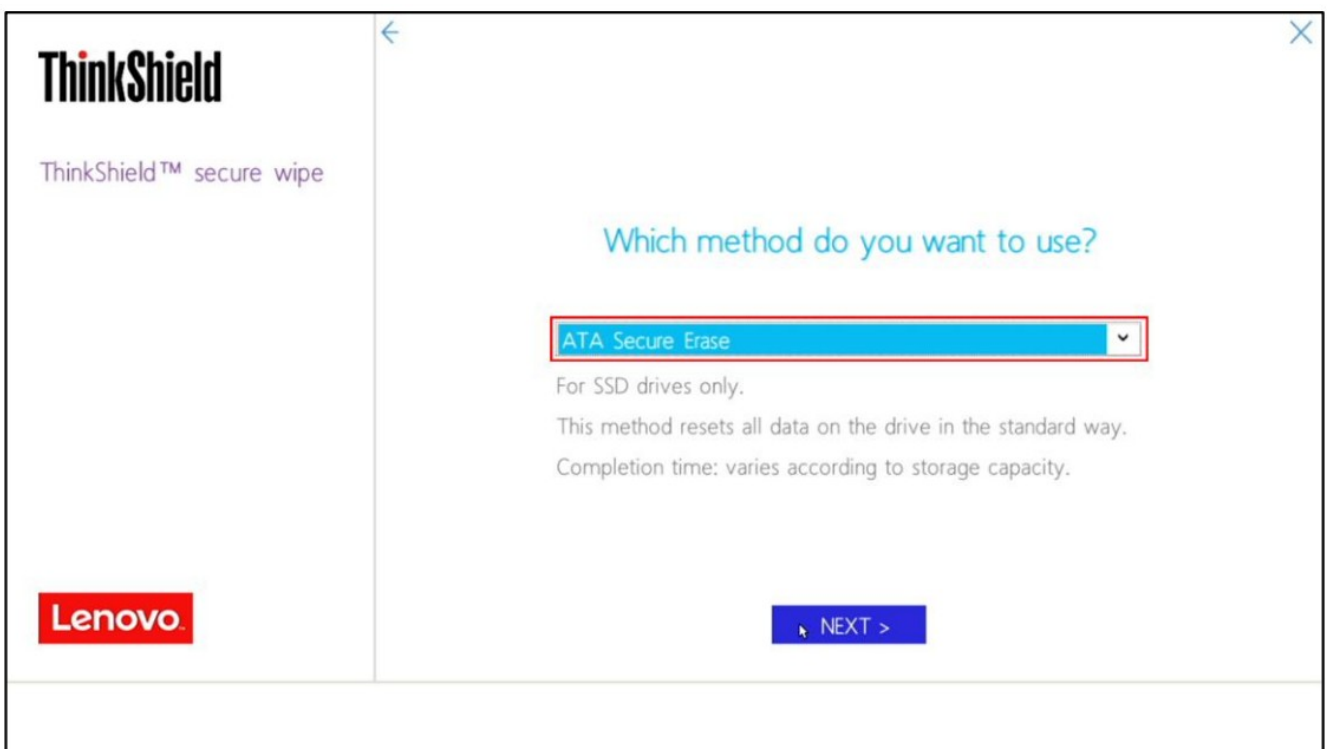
ThinkShield

ThinkShield™ secure wipe

Lenovo

←

×

Which method do you want to use?

ATA Secure Erase

For SSD drives only.

This method resets all data on the drive in the standard way.

Completion time: varies according to storage capacity.

NEXT >